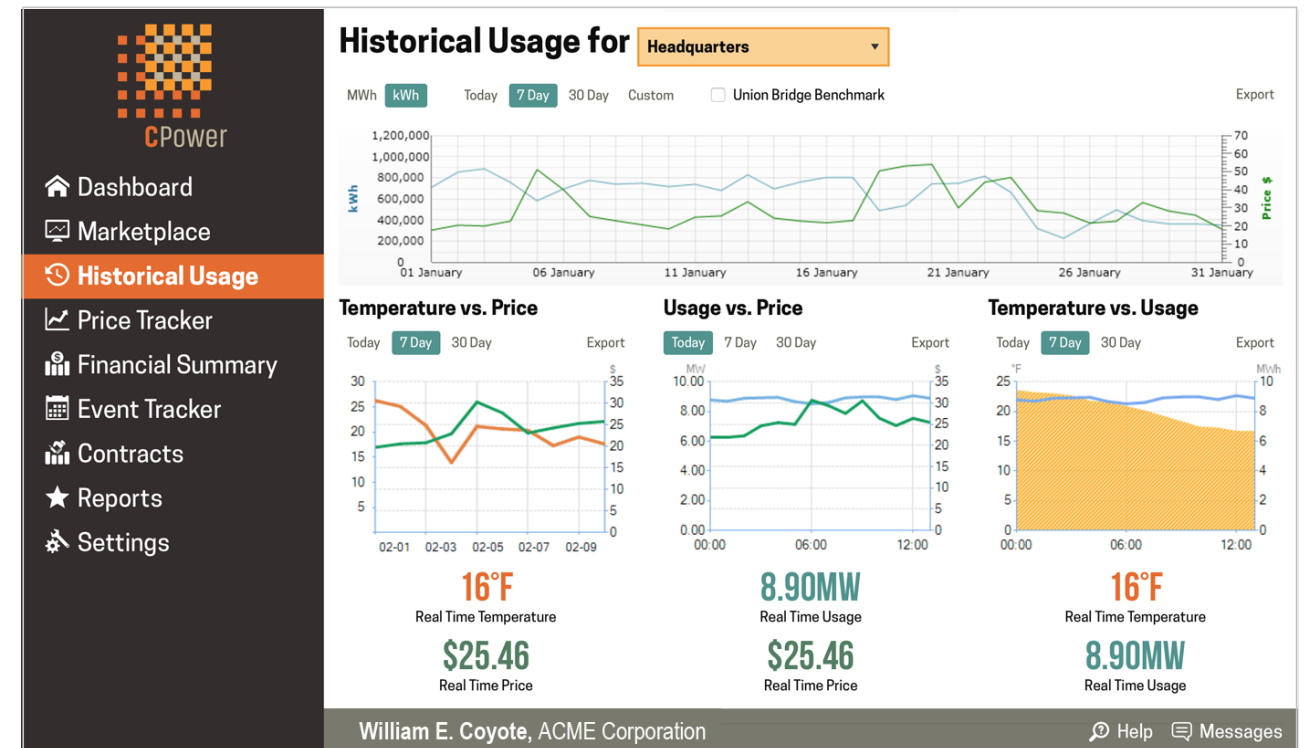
CPower

Dashboard
Marketplace
Historical Usage
Price Tracker
Financial Summary
Event Tracker
Contracts
Reports
Settings

Historical Usage for Headquarters

MWh kWh Today 7 Day 30 Day Custom Union Bridge Benchmark Export

1,200,000
1,000,000
800,000
600,000
400,000
200,000
0
kWh
70
60
50
40
30
20
10
0
Price $
01 January 06 January 11 January 16 January 21 January 26 January 31 January

Temperature vs. Price
Today 7 Day 30 Day Export
30
25
20
15
10
5
$
35
30
25
20
15
10
5
0
02-01 02-03 02-05 02-07 02-09
16°F
Real Time Temperature
$25.46
Real Time Price

Usage vs. Price
Today 7 Day 30 Day Export
MW
10.00
8.00
6.00
4.00
2.00
0.00
$
35
30
25
20
15
10
5
0
00:00 06:00 12:00
8.90MW
Real Time Usage
$25.46
Real Time Price

Temperature vs. Usage
Today 7 Day 30 Day Export
°F
25
20
15
10
5
0
MWh
10
8
6
4
2
0
00:00 06:00 12:00
16°F
Real Time Temperature
8.90MW
Real Time Usage

William E. Coyote, ACME Corporation
Help Messages